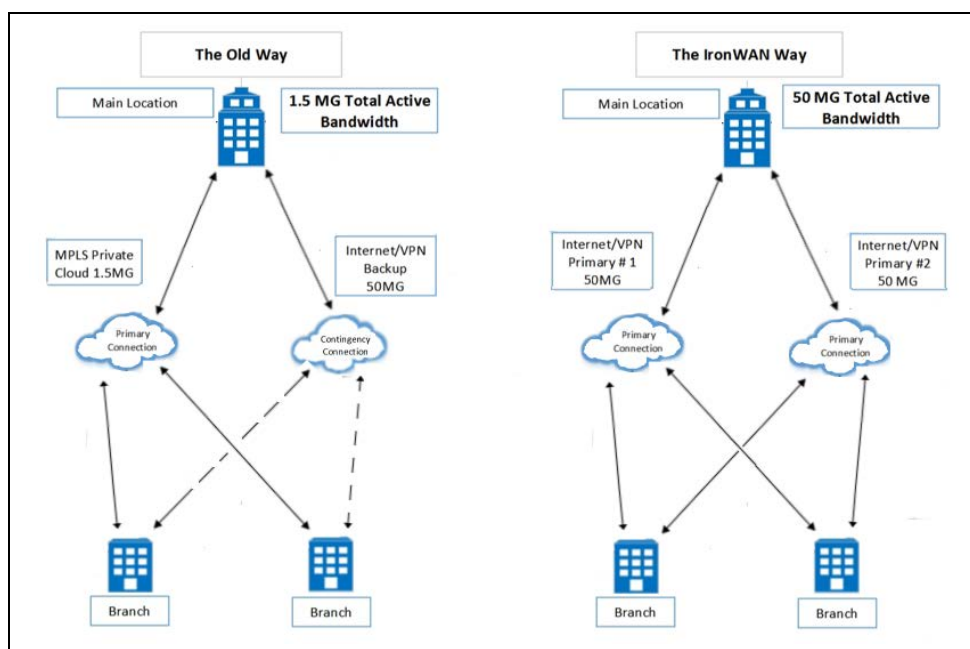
The Old Way

Main Location

1.5 MG Total Active Bandwidth

MPLS Private Cloud 1.5MG

Internet/VPN Backup 50MG

Primary Connection

Contingency Connection

Branch

Branch

The IronWAN Way

Main Location

50 MG Total Active Bandwidth

Internet/VPN Primary # 1 50MG

Internet/VPN Primary #2 50 MG

Primary Connection

Primary Connection

Branch

Branch